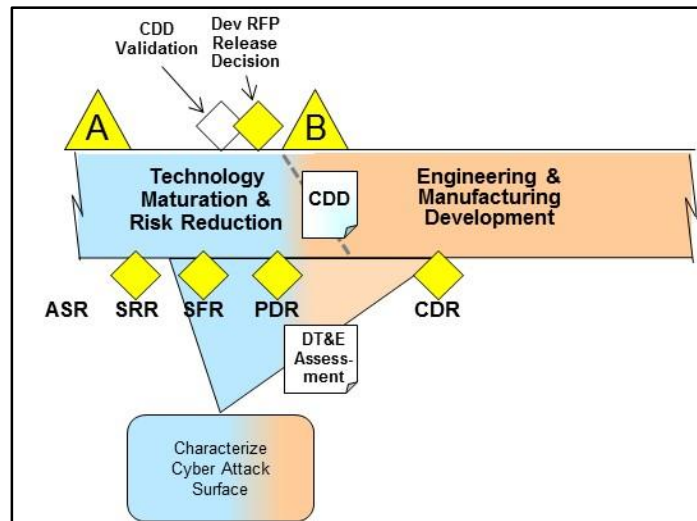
CDD Validation

Dev RFP Release Decision

A

B

Technology Maturation & Risk Reduction

CDD

Engineering & Manufacturing Development

ASR

SRR

SFR

PDR

CDR

DT&E Assessment

Characterize Cyber Attack Surface